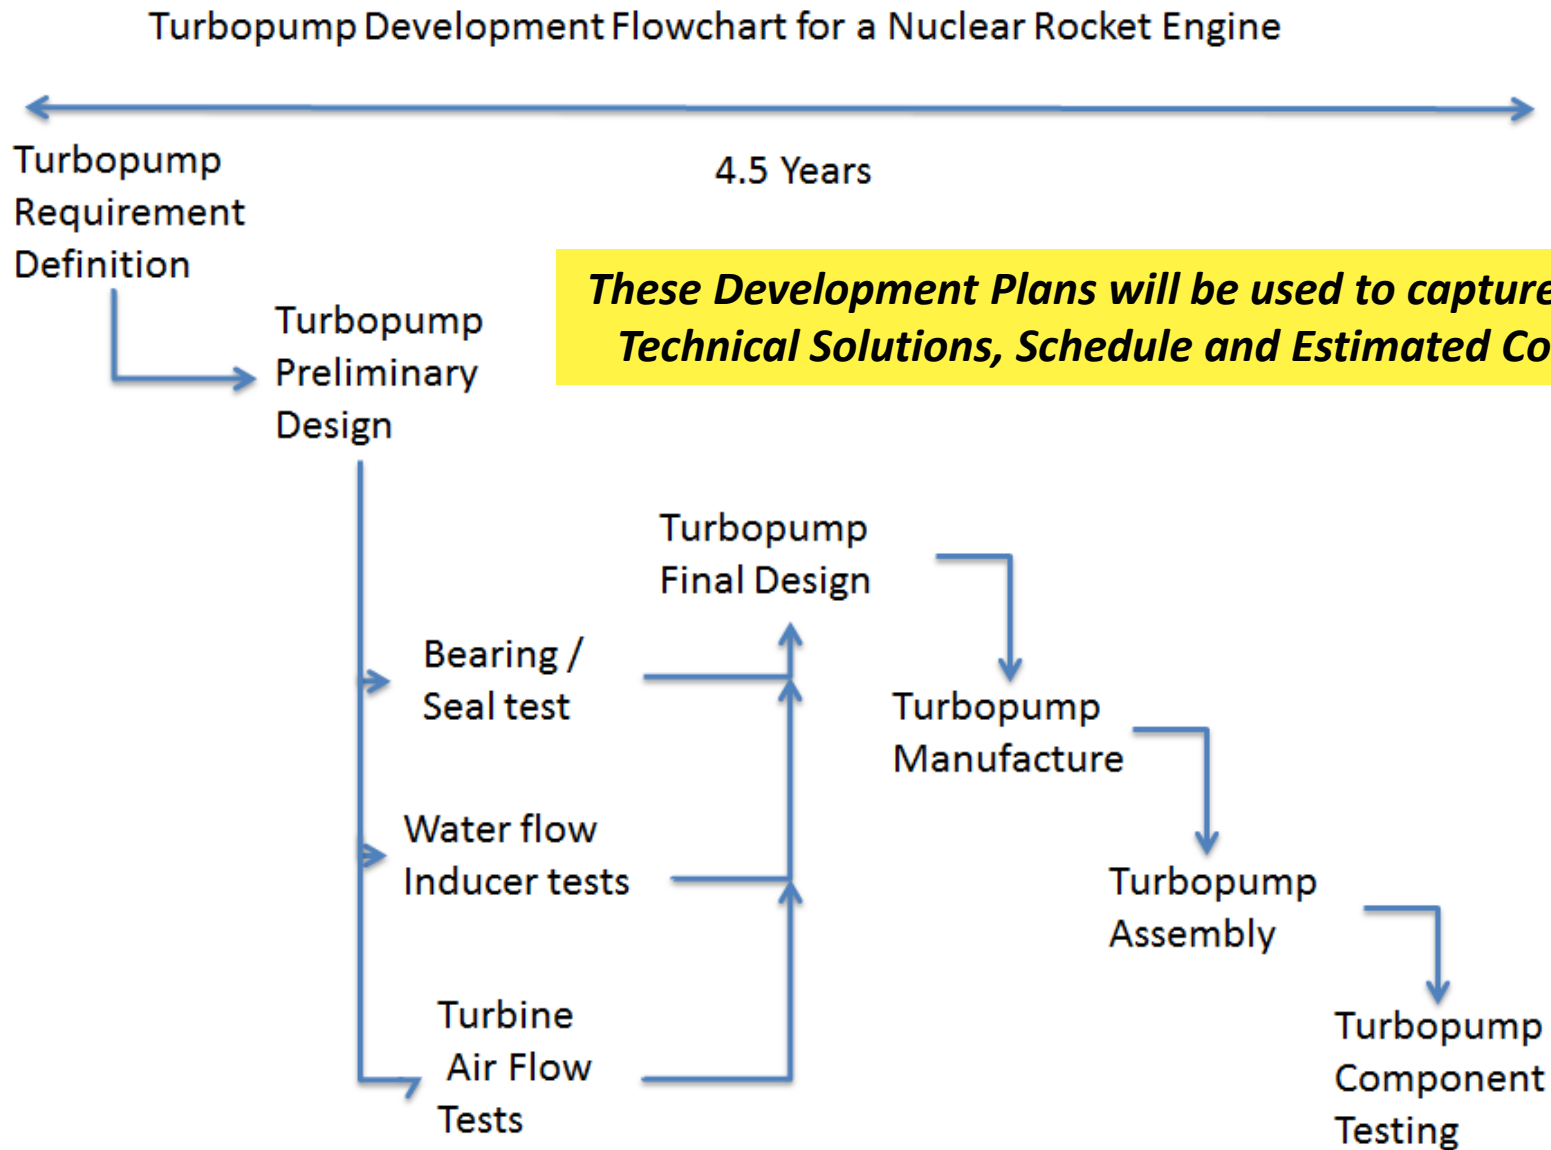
Turbopump Development Flowchart for a Nuclear Rocket Engine

Turbopump Requirement Definition

4.5 Years

These Development Plans will be used to capture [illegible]
Technical Solutions, Schedule and Estimated Co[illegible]

Turbopump Preliminary Design

Turbopump Final Design

Bearing / Seal test

Turbopump Manufacture

Water flow Inducer tests

Turbopump Assembly

Turbine Air Flow Tests

Turbopump Component Testing